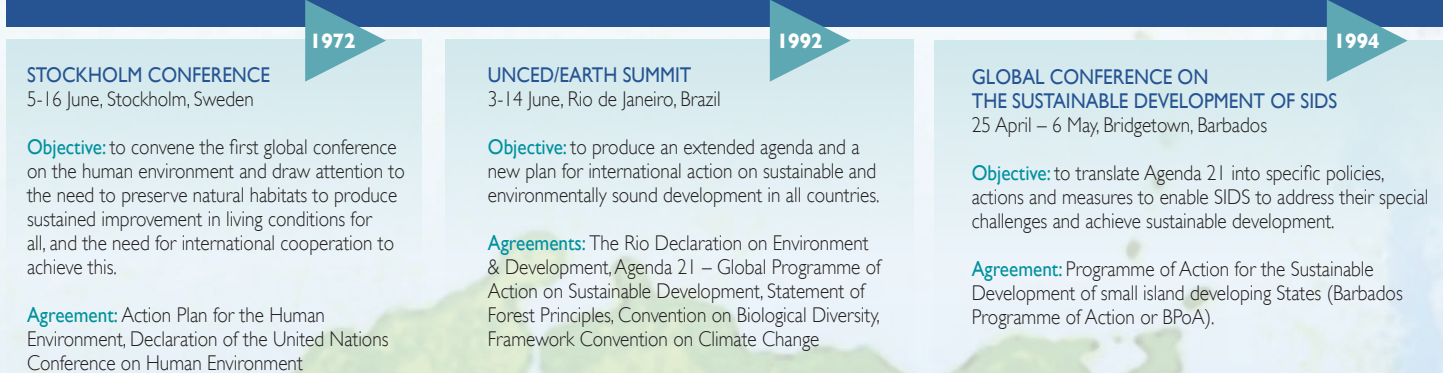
1972

STOCKHOLM CONFERENCE
5-16 June, Stockholm, Sweden

Objective: to convene the first global conference on the human environment and draw attention to the need to preserve natural habitats to produce sustained improvement in living conditions for all, and the need for international cooperation to achieve this.

Agreement: Action Plan for the Human Environment, Declaration of the United Nations Conference on Human Environment

1992

UNCED/EARTH SUMMIT
3-14 June, Rio de Janeiro, Brazil

Objective: to produce an extended agenda and a new plan for international action on sustainable and environmentally sound development in all countries.

Agreements: The Rio Declaration on Environment & Development, Agenda 21 – Global Programme of Action on Sustainable Development, Statement of Forest Principles, Convention on Biological Diversity, Framework Convention on Climate Change

1994

GLOBAL CONFERENCE ON THE SUSTAINABLE DEVELOPMENT OF SIDS
25 April – 6 May, Bridgetown, Barbados

Objective: to translate Agenda 21 into specific policies, actions and measures to enable SIDS to address their special challenges and achieve sustainable development.

Agreement: Programme of Action for the Sustainable Development of small island developing States (Barbados Programme of Action or BPoA).